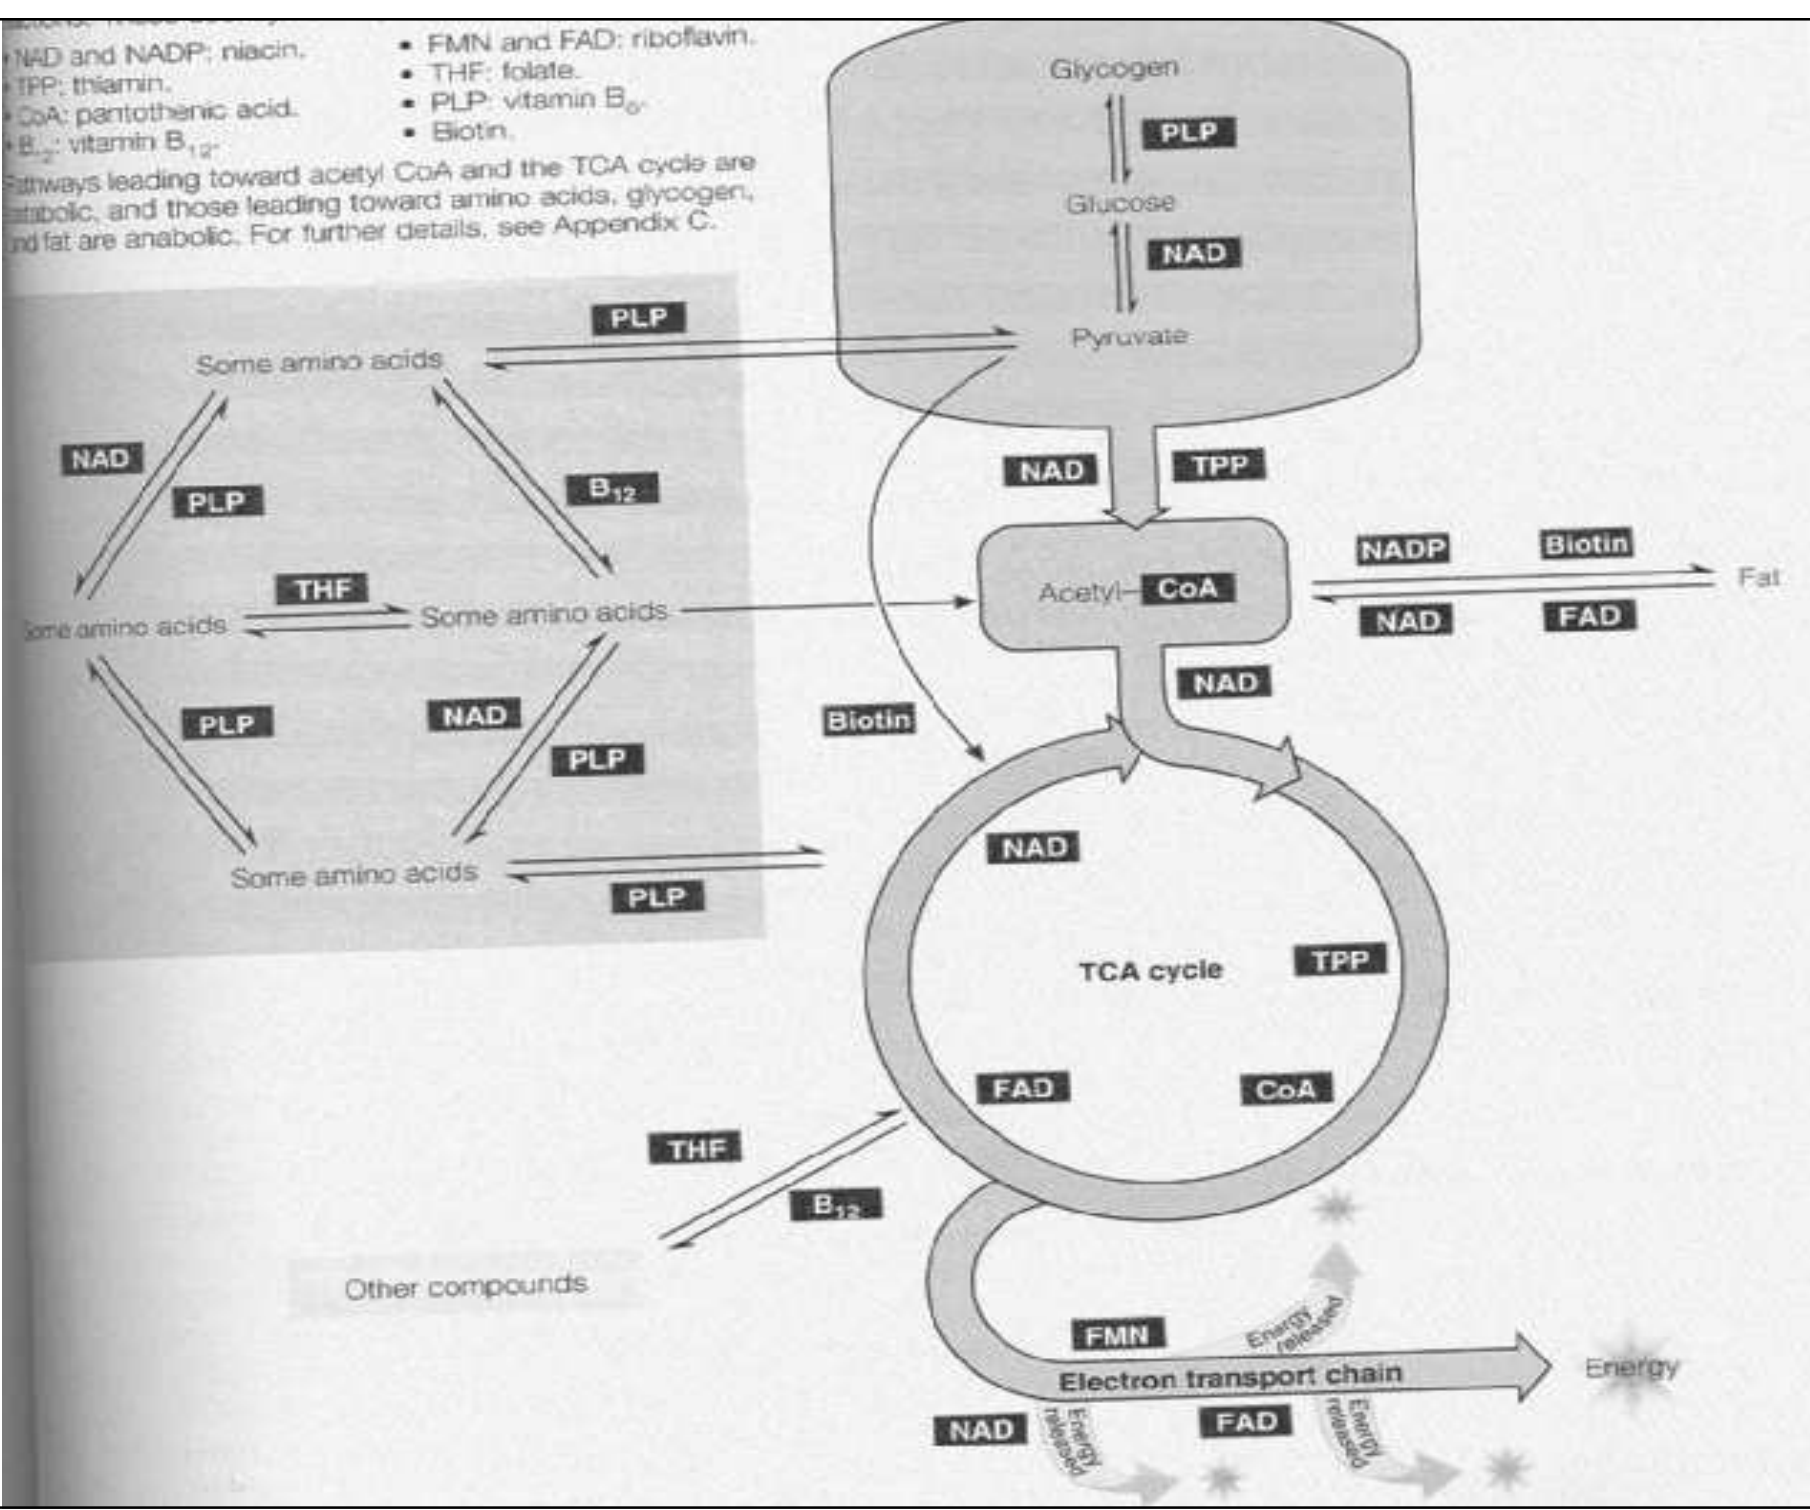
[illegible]

• NAD and NADP: niacin.
• TPP: thiamin.
• CoA: pantothenic acid.
• $B_{12}$: vitamin $B_{12}$.

• FMN and FAD: riboflavin.
• THF: folate.
• PLP: vitamin $B_6$.
• Biotin.

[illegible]thways leading toward acetyl CoA and the TCA cycle are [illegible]tabolic, and those leading toward amino acids, glycogen, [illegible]nd fat are anabolic. For further details, see Appendix C.

Glycogen
PLP
Glucose
NAD
Pyruvate
PLP
Some amino acids
NAD
PLP
$B_{12}$
THF
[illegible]ome amino acids
Some amino acids
PLP
NAD
PLP
Some amino acids
PLP
NAD
TPP
Acetyl-CoA
NADP
Biotin
Fat
NAD
FAD
NAD
Biotin
NAD
TCA cycle
TPP
FAD
CoA
THF
$B_{12}$
Other compounds
FMN
Energy released
Electron transport chain
Energy
NAD
Energy released
FAD
Energy released